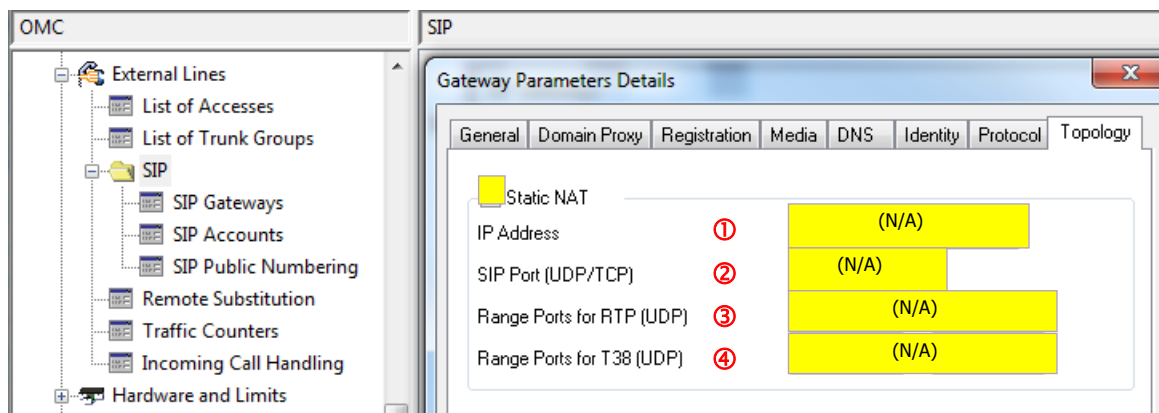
OMC

External Lines
List of Accesses
List of Trunk Groups
SIP
SIP Gateways
SIP Accounts
SIP Public Numbering
Remote Substitution
Traffic Counters
Incoming Call Handling
Hardware and Limits

SIP

Gateway Parameters Details

General | Domain Proxy | Registration | Media | DNS | Identity | Protocol | Topology

Static NAT

| | | |
|---|---|---|
| IP Address | ① | (N/A) |
| SIP Port (UDP/TCP) | ② | (N/A) |
| Range Ports for RTP (UDP) | ③ | (N/A) |
| Range Ports for T38 (UDP) | ④ | (N/A) |